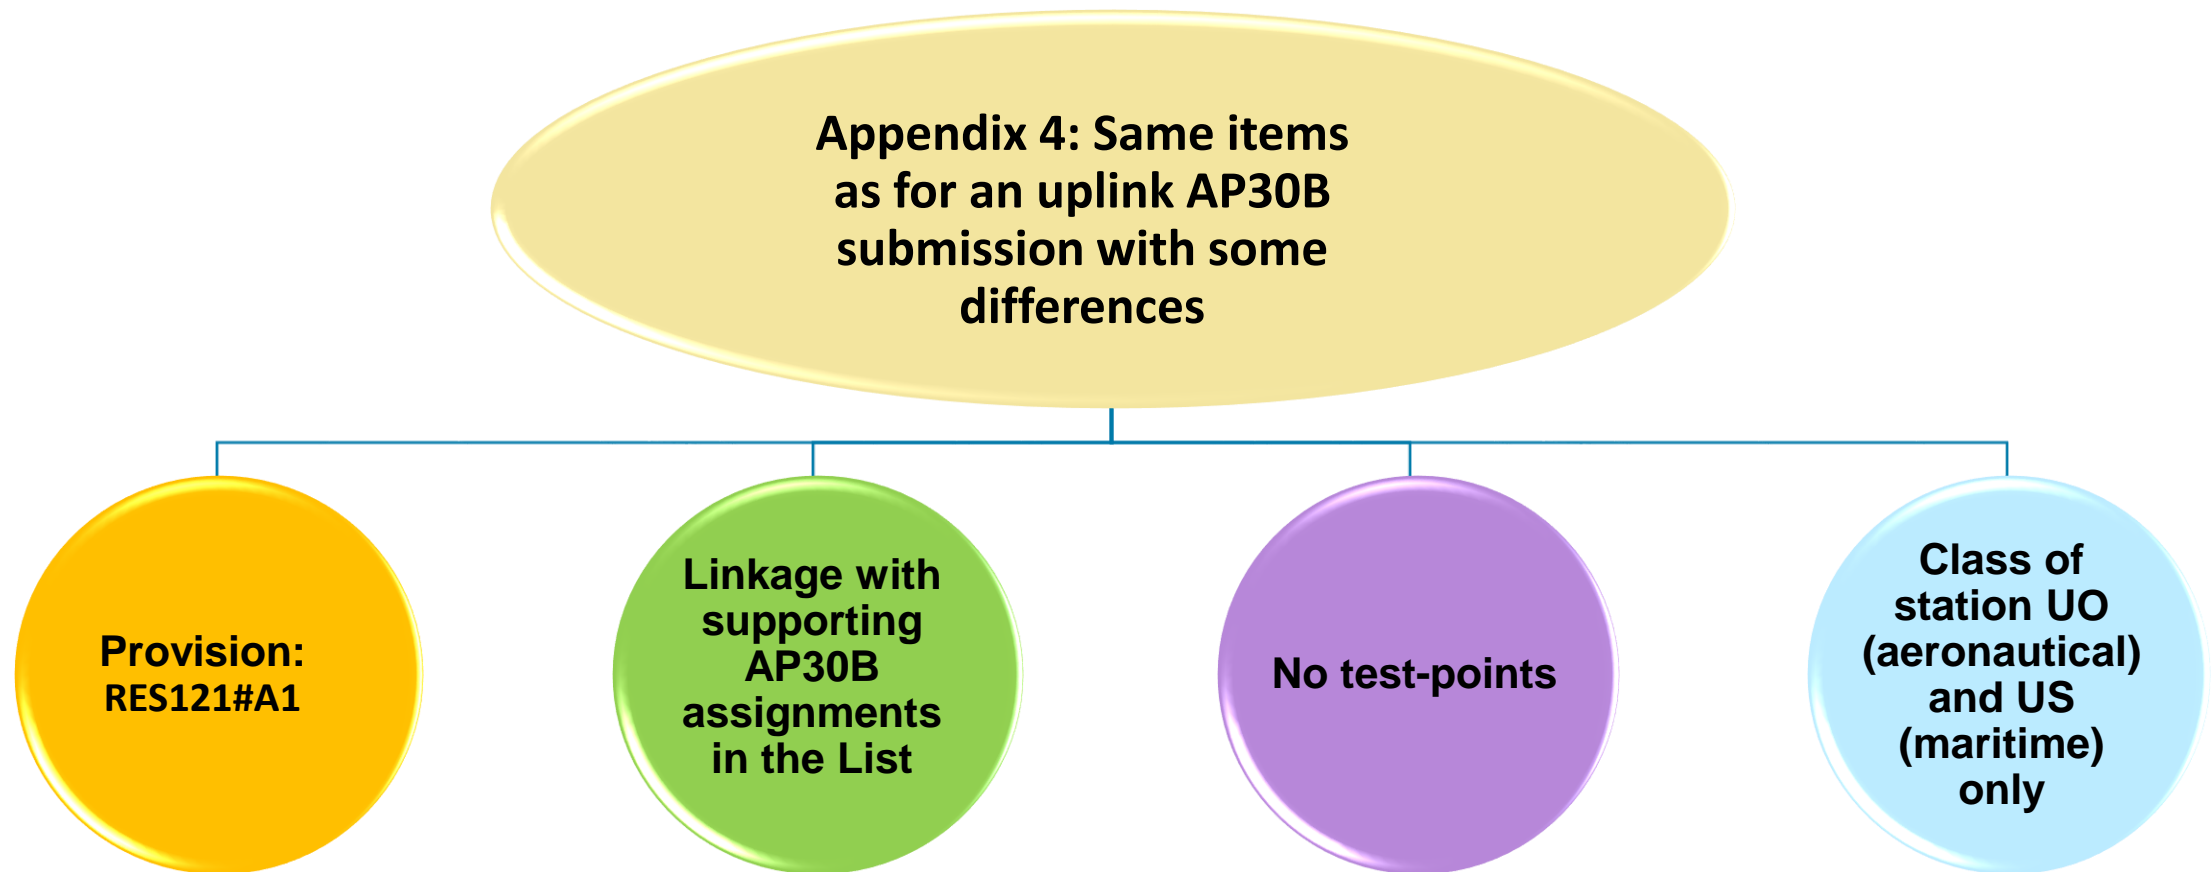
Appendix 4: Same items as for an uplink AP30B submission with some differences

Provision: RES121#A1

Linkage with supporting AP30B assignments in the List

No test-points

Class of station UO (aeronautical) and US (maritime) only